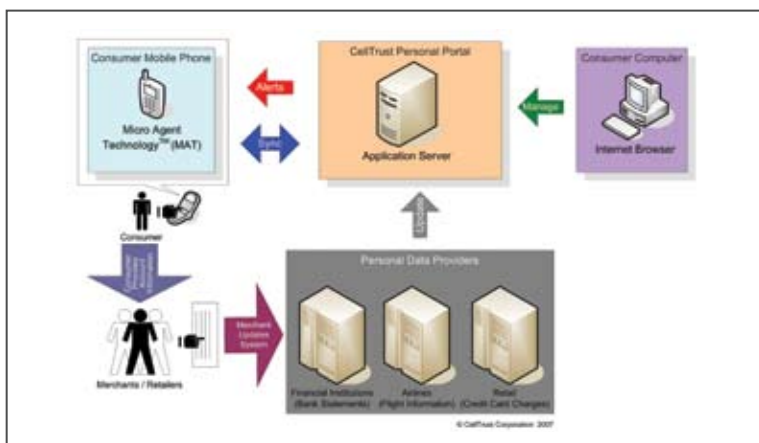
Consumer Mobile Phone

Micro Agent Technology$^{TM}$ (MAT)

Alerts

Sync

CellTrust Personal Portal

Application Server

Manage

Consumer Computer

Internet Browser

Consumer

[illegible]

Updates

Personal Data Providers

Merchants / Retailers

Merchant Update System

Financial Institutions (Bank Statements)

Airlines (Flight Information)

Retail (Credit Card Charges)

© CellTrust Corporation 2007